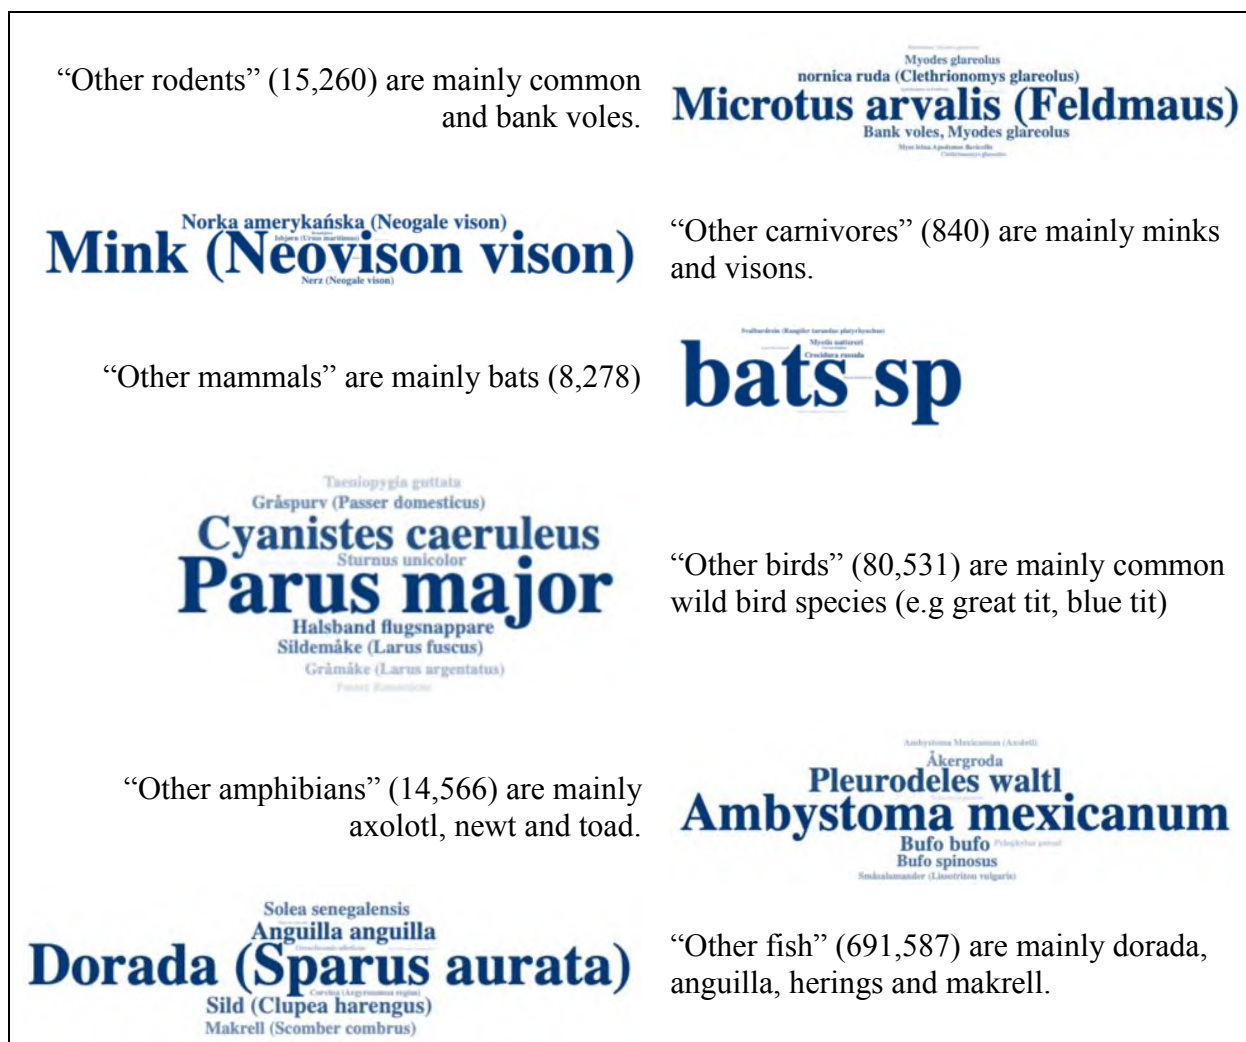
“Other rodents” (15,260) are mainly common and bank voles.

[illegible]
Myodes glareolus
nornica ruda (Clethrionomys glareolus)
Microtus arvalis (Feldmaus)
Bank voles, Myodes glareolus
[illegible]
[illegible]

Norka amerykańska (Neogale vison)
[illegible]
Mink (Neovison vison)
Nerz (Neogale vison)

“Other carnivores” (840) are mainly minks and visons.

“Other mammals” are mainly bats (8,278)

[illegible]
Myotis nattereri
Crocidura russula
bats sp

Taeniopygia guttata
Gråspurv (Passer domesticus)
Cyanistes caeruleus
Sturnus unicolor
Parus major
Halsband flugsnappare
Sildemåke (Larus fuscus)
Gråmåke (Larus argentatus)
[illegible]

“Other birds” (80,531) are mainly common wild bird species (e.g great tit, blue tit)

“Other amphibians” (14,566) are mainly axolotl, newt and toad.

Ambystoma Mexicanum (Axolotl)
Åkergroda
Pleurodeles waltl
Ambystoma mexicanum
Bufo bufo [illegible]
Bufo spinosus
Småsalamander (Lissotriton vulgaris)

Solea senegalensis
Anguilla anguilla
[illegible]
Dorada (Sparus aurata)
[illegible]
Sild (Clupea harengus)
Makrell (Scomber combrus)

“Other fish” (691,587) are mainly dorada, anguilla, herings and makrell.